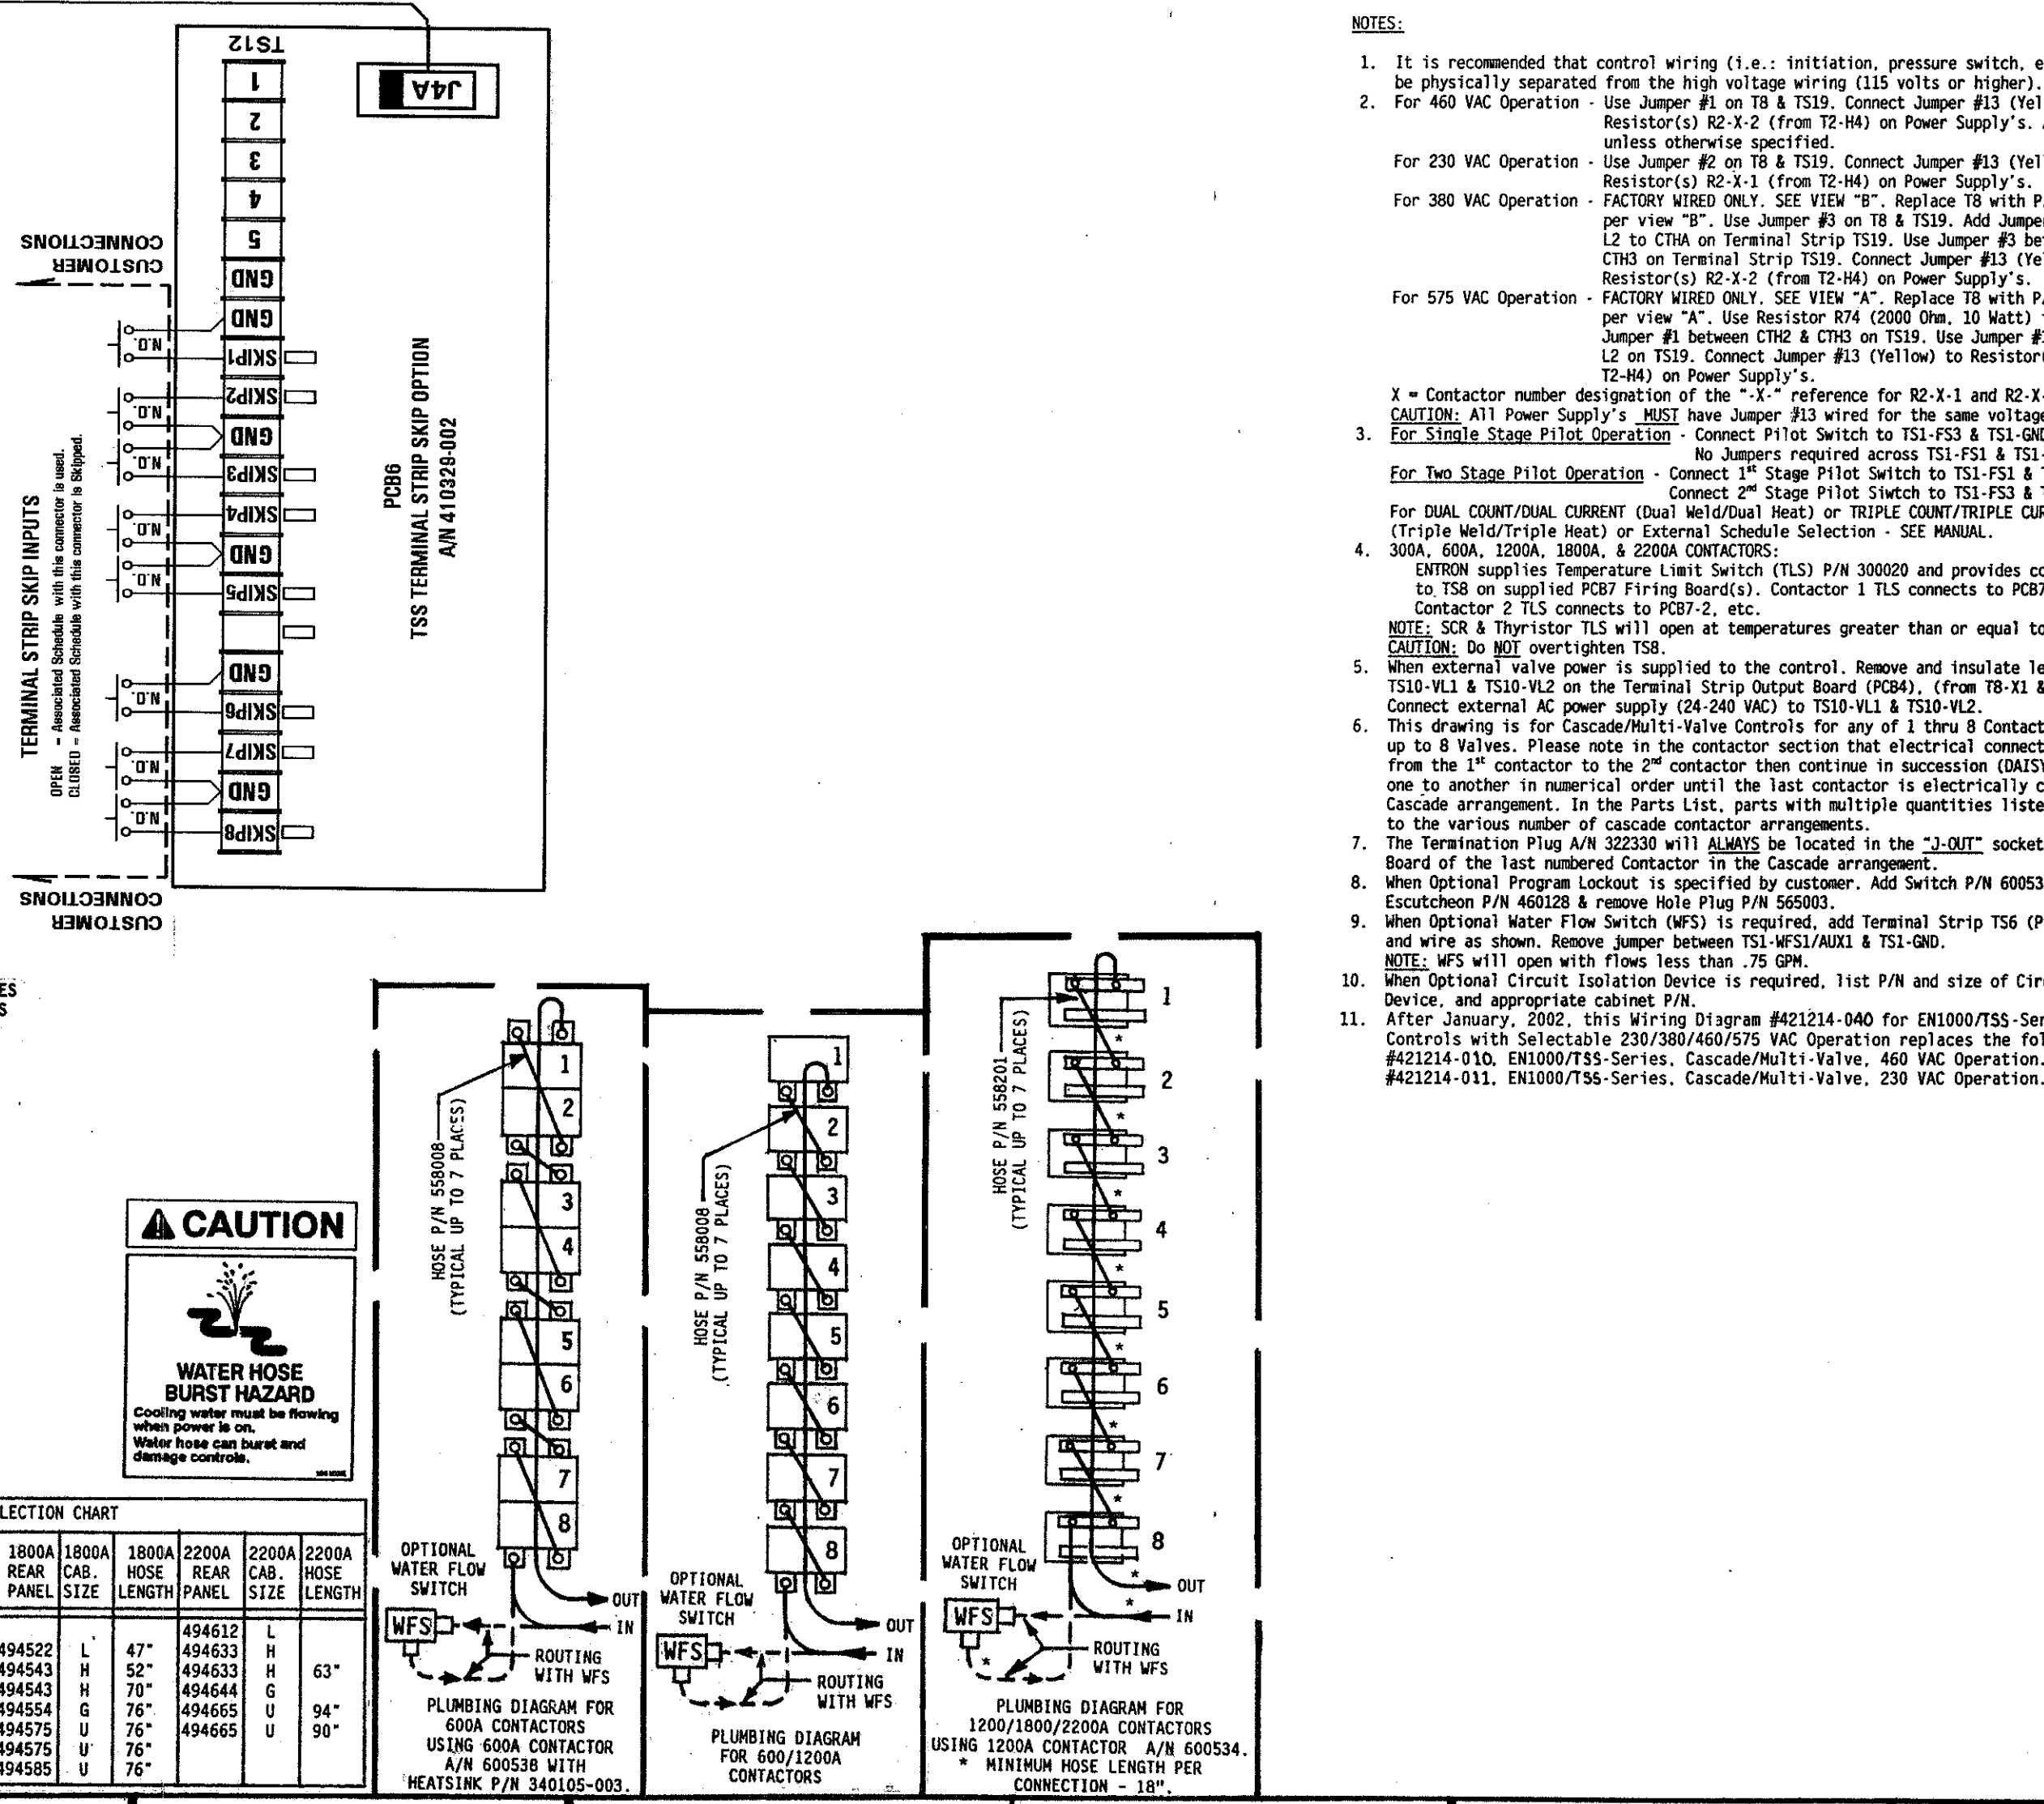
TS12
J4A
1
2
3
4
5
GND
GND
SKIP1
SKIP2
GND
SKIP3
SKIP4
GND
SKIP5
GND
SKIP6
SKIP7
GND
SKIP8
CUSTOMER CONNECTIONS
CUSTOMER CONNECTIONS
N.O.
N.O.
N.O.
N.O.
N.O.
N.O.
N.O.
N.O.
TERMINAL STRIP SKIP INPUTS
OPEN - Associated Schedule with this connector is used.
CLOSED - Associated Schedule with this connector is Skipped.
PCB6
TSS TERMINAL STRIP SKIP OPTION
A/N 410329-002

NOTES:

1. It is recommended that control wiring (i.e.: initiation, pressure switch, e be physically separated from the high voltage wiring (115 volts or higher).
2. For 460 VAC Operation - Use Jumper #1 on T8 & TS19. Connect Jumper #13 (Yel Resistor(s) R2-X-2 (from T2-H4) on Power Supply's. unless otherwise specified.
For 230 VAC Operation - Use Jumper #2 on T8 & TS19. Connect Jumper #13 (Yel Resistor(s) R2-X-1 (from T2-H4) on Power Supply's.
For 380 VAC Operation - FACTORY WIRED ONLY. SEE VIEW "B". Replace T8 with P per view "B". Use Jumper #3 on T8 & TS19. Add Jumpe L2 to CTHA on Terminal Strip TS19. Use Jumper #3 be CTH3 on Terminal Strip TS19. Connect Jumper #13 (Ye Resistor(s) R2-X-2 (from T2-H4) on Power Supply's.
For 575 VAC Operation - FACTORY WIRED ONLY. SEE VIEW "A". Replace T8 with P per view "A". Use Resistor R74 (2000 Ohm, 10 Watt) Jumper #1 between CTH2 & CTH3 on TS19. Use Jumper # L2 on TS19. Connect Jumper #13 (Yellow) to Resistor T2-H4) on Power Supply's.
X = Contactor number designation of the "-X-" reference for R2-X-1 and R2-X
CAUTION: All Power Supply's MUST have Jumper #13 wired for the same voltag
3. For Single Stage Pilot Operation - Connect Pilot Switch to TS1-FS3 & TS1-GN No Jumpers required across TS1-FS1 & TS1
For Two Stage Pilot Operation - Connect 1st Stage Pilot Switch to TS1-FS1 & Connect 2nd Stage Pilot Siwtch to TS1-FS3 &
For DUAL COUNT/DUAL CURRENT (Dual Weld/Dual Heat) or TRIPLE COUNT/TRIPLE CU (Triple Weld/Triple Heat) or External Schedule Selection - SEE MANUAL.
4. 300A, 600A, 1200A, 1800A, & 2200A CONTACTORS:
ENTRON supplies Temperature Limit Switch (TLS) P/N 300020 and provides c to TS8 on supplied PCB7 Firing Board(s). Contactor 1 TLS connects to PCB Contactor 2 TLS connects to PCB7-2, etc.
NOTE: SCR & Thyristor TLS will open at temperatures greater than or equal t
CAUTION: Do NOT overtighten TS8.
5. When external valve power is supplied to the control. Remove and insulate l TS10-VL1 & TS10-VL2 on the Terminal Strip Output Board (PCB4), (from T8-X1 Connect external AC power supply (24-240 VAC) to TS10-VL1 & TS10-VL2.
6. This drawing is for Cascade/Multi-Valve Controls for any of 1 thru 8 Contac up to 8 Valves. Please note in the contactor section that electrical connec from the 1st contactor to the 2nd contactor then continue in succession (DAIS one to another in numerical order until the last contactor is electrically Cascade arrangement. In the Parts List, parts with multiple quantities list to the various number of cascade contactor arrangements.
7. The Termination Plug A/N 322330 will ALWAYS be located in the "J-OUT" socke Board of the last numbered Contactor in the Cascade arrangement.
8. When Optional Program Lockout is specified by customer. Add Switch P/N 6005 Escutcheon P/N 460128 & remove Hole Plug P/N 565003.
9. When Optional Water Flow Switch (WFS) is required, add Terminal Strip TS6 (P and wire as shown. Remove jumper between TS1-WFS1/AUX1 & TS1-GND.
NOTE: WFS will open with flows less than .75 GPM.
10. When Optional Circuit Isolation Device is required, list P/N and size of Ci Device, and appropriate cabinet P/N.
11. After January, 2002, this Wiring Diagram #421214-040 for EN1000/TSS-Se Controls with Selectable 230/380/460/575 VAC Operation replaces the fo #421214-010, EN1000/TSS-Series, Cascade/Multi-Valve, 460 VAC Operation #421214-011, EN1000/TSS-Series, Cascade/Multi-Valve, 230 VAC Operation.

ES
S

CAUTION
WATER HOSE BURST HAZARD
Cooling water must be flowing when power is on.
Water hose can burst and damage controls.

LECTION CHART

| 1800A REAR PANEL | 1800A CAB. SIZE | 1800A HOSE LENGTH | 2200A REAR PANEL | 2200A CAB. SIZE | 2200A HOSE LENGTH |
|---|---|---|---|---|---|
| | | | 494612 | L | |
| 494522 | L | 47" | 494633 | H | |
| 494543 | H | 52" | 494633 | H | 63" |
| 494543 | H | 70" | 494644 | G | |
| 494554 | G | 76" | 494665 | U | 94" |
| 494575 | U | 76" | 494665 | U | 90" |
| 494575 | U | 76" | | | |
| 494585 | U | 76" | | | |

HOSE P/N 558008 (TYPICAL UP TO 7 PLACES)
1 2 3 4 5 6 7 8
OPTIONAL WATER FLOW SWITCH
WFS
OUT
IN
ROUTING WITH WFS
PLUMBING DIAGRAM FOR 600A CONTACTORS USING 600A CONTACTOR A/N 600538 WITH HEATSINK P/N 340105-003.

HOSE P/N 558008 (TYPICAL UP TO 7 PLACES)
1 2 3 4 5 6 7 8
OPTIONAL WATER FLOW SWITCH
WFS
OUT
IN
ROUTING WITH WFS
PLUMBING DIAGRAM FOR 600/1200A CONTACTORS

HOSE P/N 558201 (TYPICAL UP TO 7 PLACES)
1 2 3 4 5 6 7 8
OPTIONAL WATER FLOW SWITCH
WFS
OUT
IN
ROUTING WITH WFS
PLUMBING DIAGRAM FOR 1200/1800/2200A CONTACTORS USING 1200A CONTACTOR A/N 600534.
* MINIMUM HOSE LENGTH PER CONNECTION - 18".